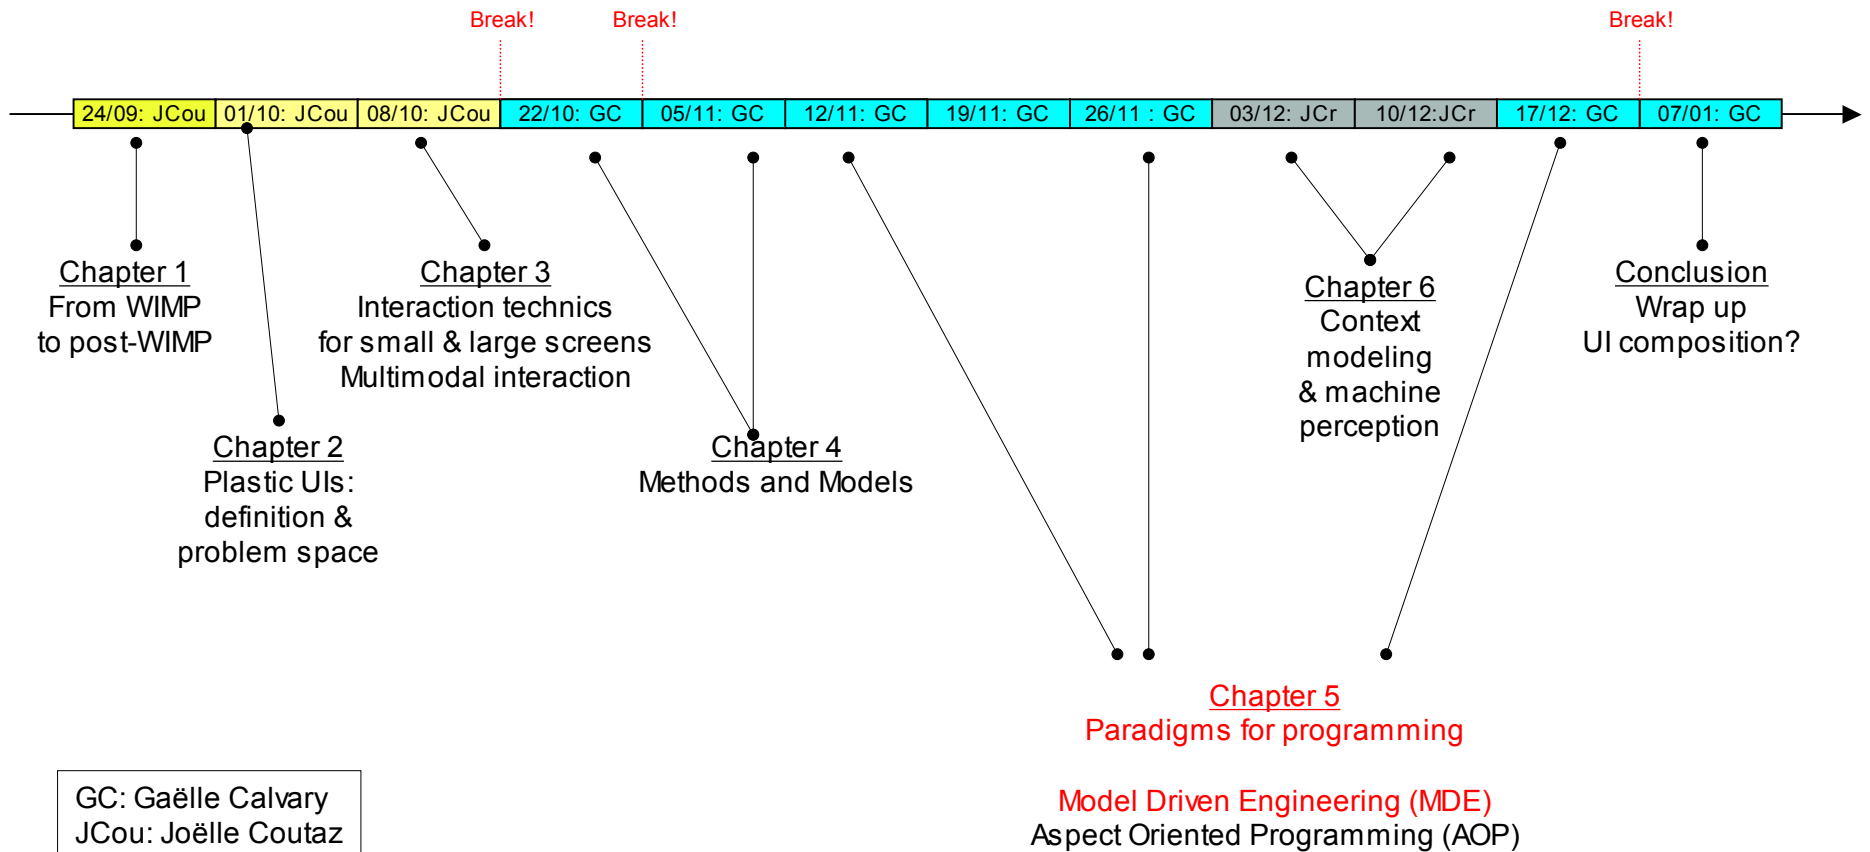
Break! Break! Break!

| 24/09: JCou | 01/10: JCou | 08/10: JCou | 22/10: GC | 05/11: GC | 12/11: GC | 19/11: GC | 26/11 : GC | 03/12: JCr | 10/12:JCr | 17/12: GC | 07/01: GC |
|---|---|---|---|---|---|---|---|---|---|---|---|

Chapter 1
From WIMP to post-WIMP

Chapter 2
Plastic UIs: definition & problem space

Chapter 3
Interaction technics for small & large screens
Multimodal interaction

Chapter 4
Methods and Models

Chapter 6
Context modeling & machine perception

Conclusion
Wrap up
UI composition?

Chapter 5
Paradigms for programming

Model Driven Engineering (MDE)
Aspect Oriented Programming (AOP)

GC: Gaëlle Calvary
JCou: Joëlle Coutaz